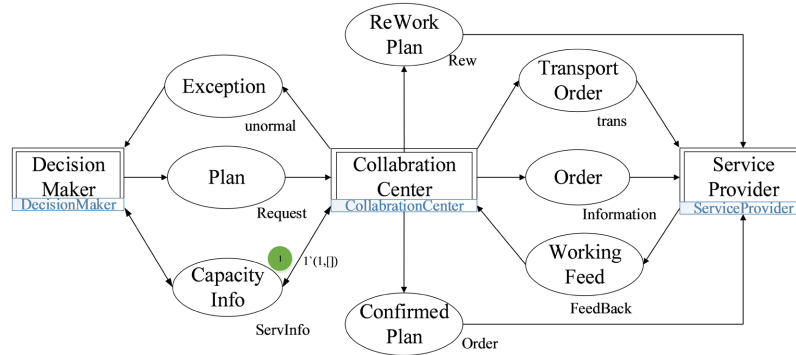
ReWork Plan

Rew

Transport Order

trans

Exception

unormal

Decision Maker

DecisionMaker

Plan

Request

Collabration Center

CollabrationCenter

Order

Information

Service Provider

ServiceProvider

1

1`(1,[])

Capacity Info

ServInfo

Working Feed

FeedBack

Confirmed Plan

Order